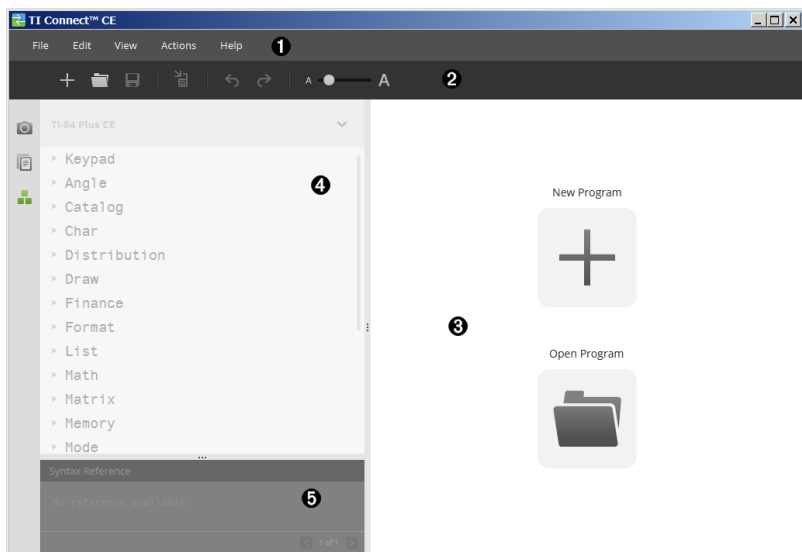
TI Connect™ CE

File Edit View Actions Help ❶

A A ❷

TI-84 Plus CE

Keypad
Angle
Catalog
Char
Distribution
Draw
Finance
Format
List
Math
Matrix
Memory
Mode

❹

Syntax Reference

No reference available

❺

1 of 1

New Program

❸

Open Program